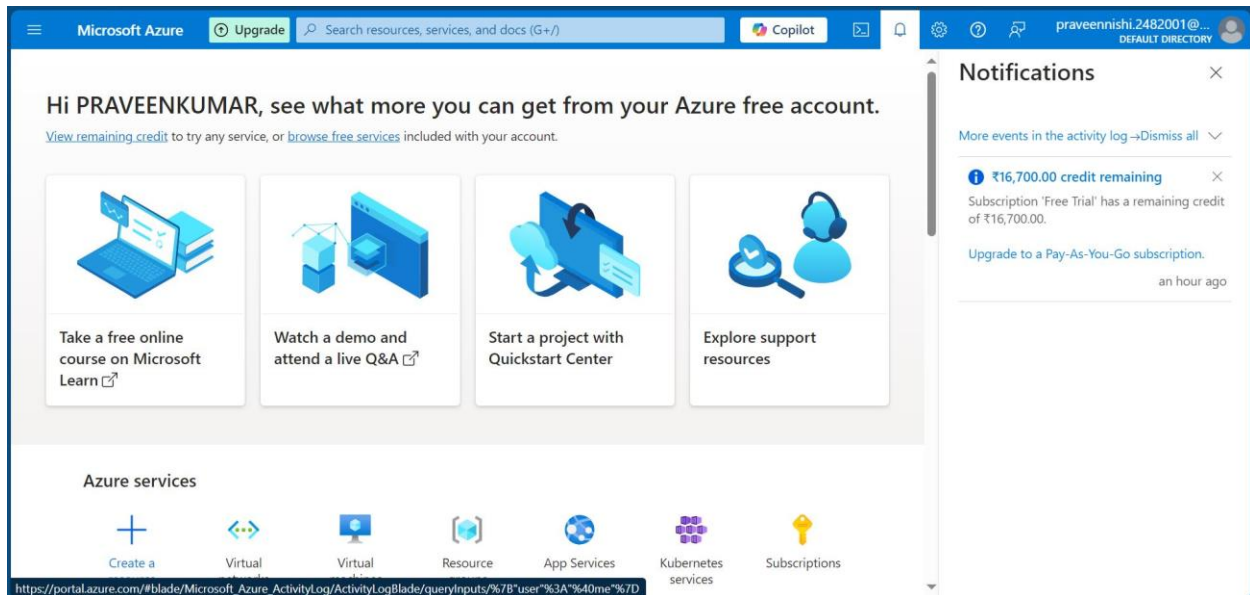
Microsoft Azure Upgrade Search resources, services, and docs (G+/) Copilot praveennishi.2482001@... DEFAULT DIRECTORY

Hi PRAVEENKUMAR, see what more you can get from your Azure free account.

View remaining credit to try any service, or browse free services included with your account.

Take a free online course on Microsoft Learn

Watch a demo and attend a live Q&A

Start a project with Quickstart Center

Explore support resources

Azure services

Create a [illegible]

Virtual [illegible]

Virtual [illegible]

Resource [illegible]

App Services

Kubernetes services

Subscriptions

https://portal.azure.com/#blade/Microsoft_Azure_ActivityLog/ActivityLogBlade/queryInputs/%7B"user"%3A"%40me"%7D

Notifications

More events in the activity log → Dismiss all

₹16,700.00 credit remaining

Subscription 'Free Trial' has a remaining credit of ₹16,700.00.

Upgrade to a Pay-As-You-Go subscription.

an hour ago